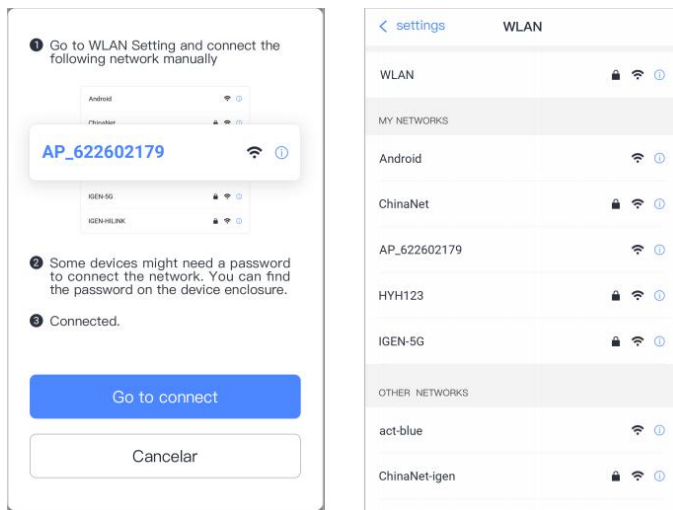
1 Go to WLAN Setting and connect the following network manually

Android

ChinaNet

AP_622602179

IGEN-5G

IGEN-HILINK

2 Some devices might need a password to connect the network. You can find the password on the device enclosure.

3 Connected.

Go to connect

Cancelar

< settings WLAN

WLAN

MY NETWORKS

Android

ChinaNet

AP_622602179

HYH123

IGEN-5G

OTHER NETWORKS

act-blue

ChinaNet-igen